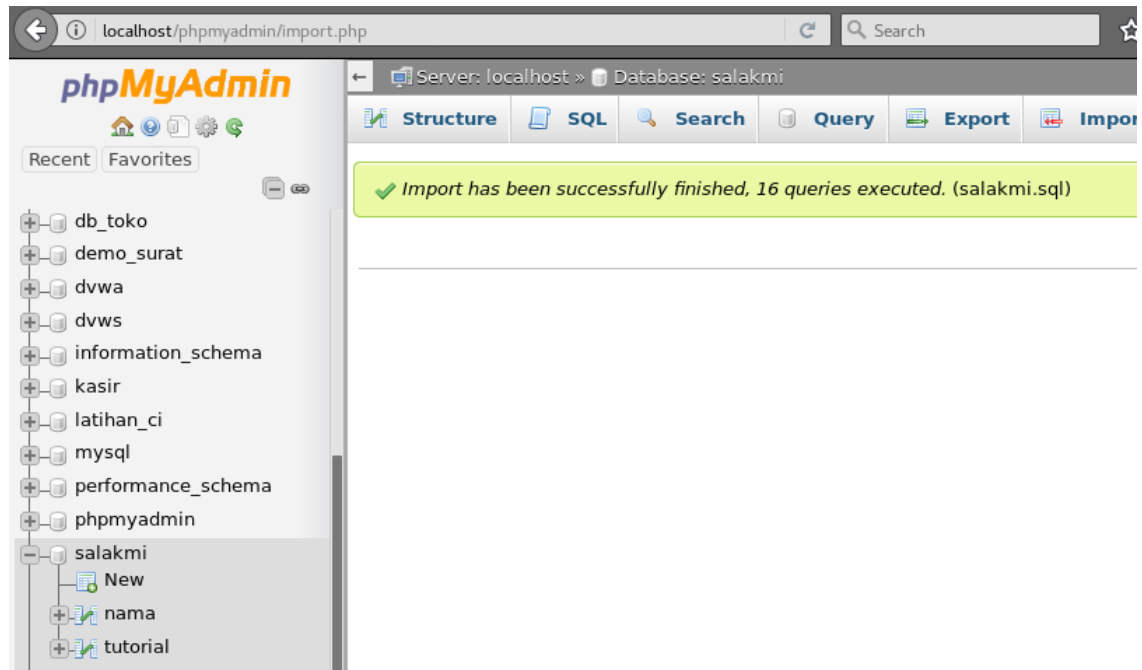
localhost/phpmyadmin/import.php

Search

phpMyAdmin

Recent Favorites

db_toko
demo_surat
dvwa
dvws
information_schema
kasir
latihan_ci
mysql
performance_schema
phpmyadmin
salakmi
New
nama
tutorial

Server: localhost » Database: salakmi

Structure SQL Search Query Export Impor

Import has been successfully finished, 16 queries executed. (salakmi.sql)